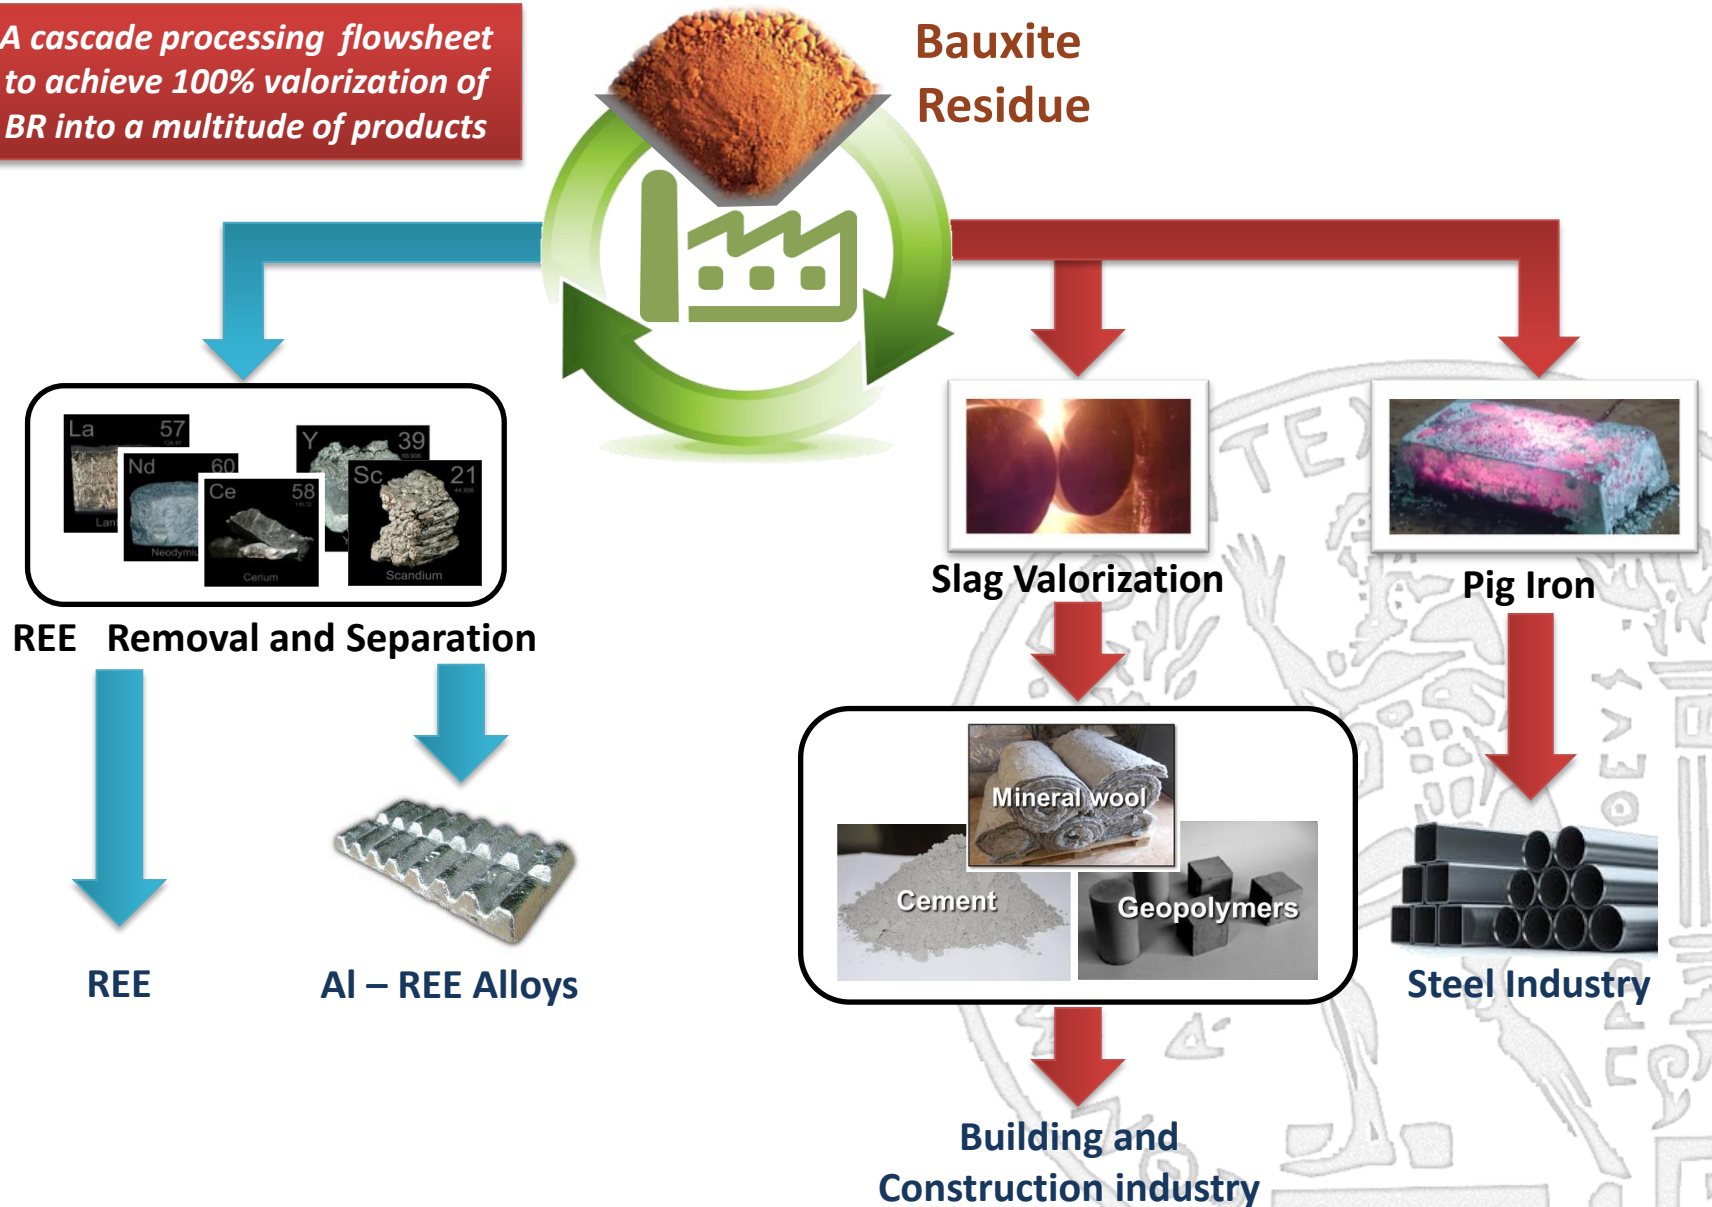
A cascade processing flowsheet to achieve 100% valorization of BR into a multitude of products

Bauxite Residue

La 57
Lan
Nd 60
Neodymi
Ce 58
Cerium
Y 39
Sc 21
Scandium

REE Removal and Separation

REE

Al – REE Alloys

Slag Valorization

Pig Iron

Mineral wool

Cement

Geopolymers

Steel Industry

Building and Construction industry